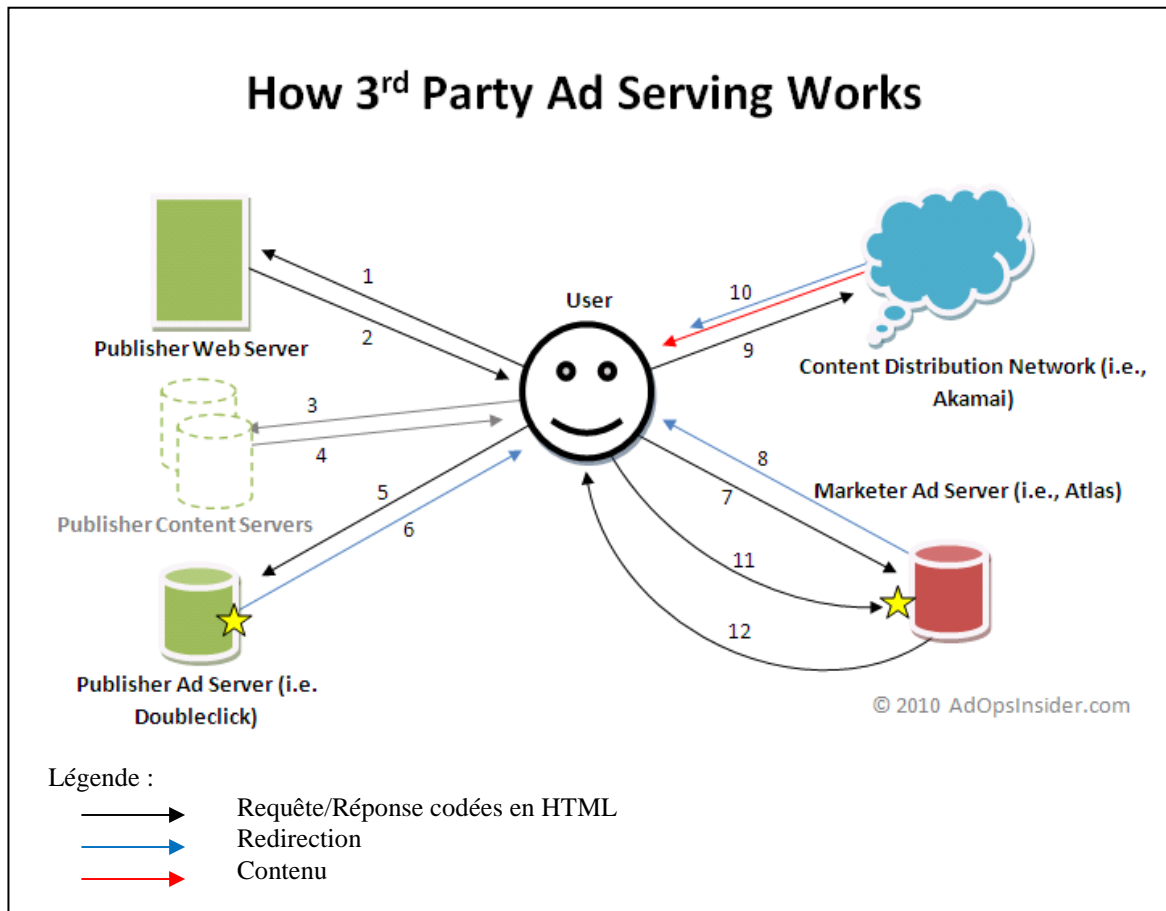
How 3$^{rd}$ Party Ad Serving Works

1
2
Publisher Web Server

User

10
9
Content Distribution Network (i.e., Akamai)

3
4
Publisher Content Servers

5
6
Publisher Ad Server (i.e. Doubleclick)

8
7
Marketer Ad Server (i.e., Atlas)

11
12

© 2010 AdOpsInsider.com

Légende :
Requête/Réponse codées en HTML
Redirection
Contenu